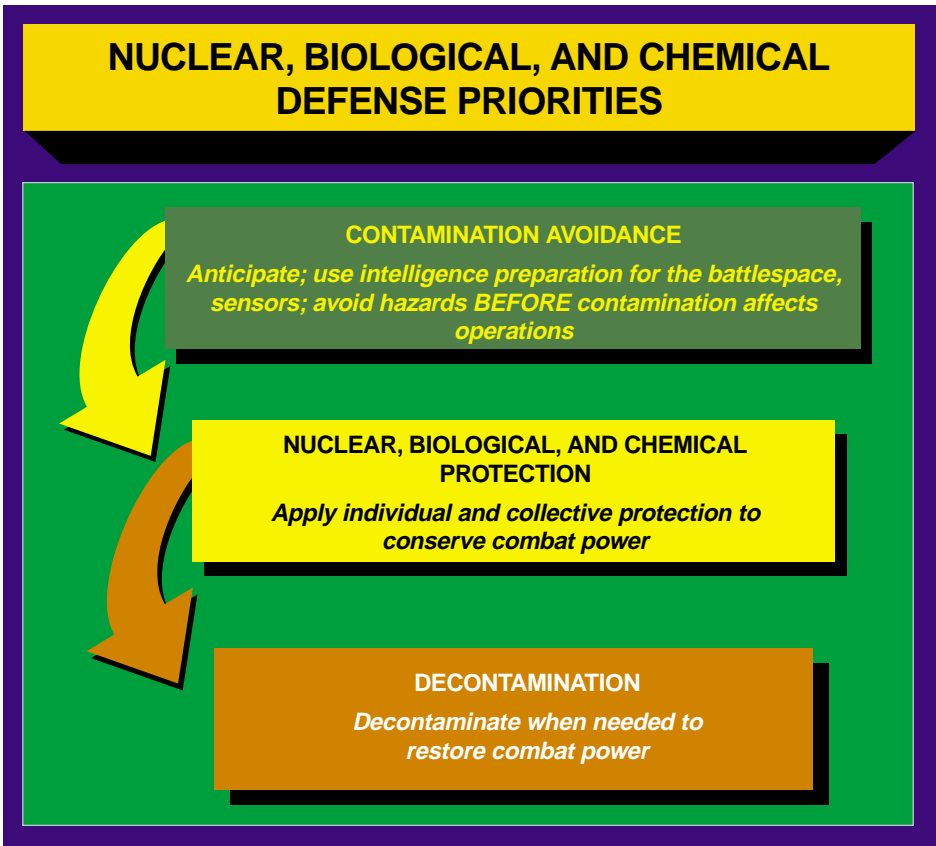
NUCLEAR, BIOLOGICAL, AND CHEMICAL DEFENSE PRIORITIES

CONTAMINATION AVOIDANCE

Anticipate; use intelligence preparation for the battlespace, sensors; avoid hazards BEFORE contamination affects operations

NUCLEAR, BIOLOGICAL, AND CHEMICAL PROTECTION

Apply individual and collective protection to conserve combat power

DECONTAMINATION

Decontaminate when needed to restore combat power